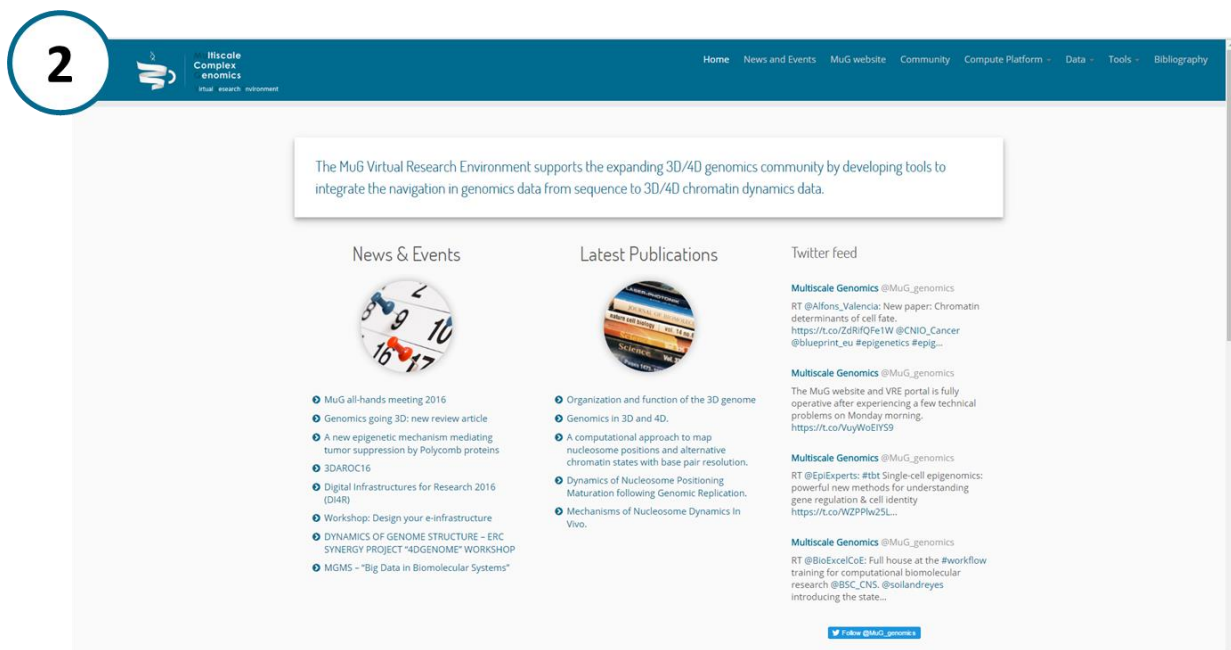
2

ltiscale Complex enomics
irtual esearch nvironment

Home News and Events MuG website Community Compute Platform Data Tools Bibliography

The MuG Virtual Research Environment supports the expanding 3D/4D genomics community by developing tools to integrate the navigation in genomics data from sequence to 3D/4D chromatin dynamics data.

News & Events

MuG all-hands meeting 2016
Genomics going 3D: new review article
A new epigenetic mechanism mediating tumor suppression by Polycomb proteins
3DAROC16
Digital Infrastructures for Research 2016 (DI4R)
Workshop: Design your e-infrastructure
DYNAMICS OF GENOME STRUCTURE – ERC SYNERGY PROJECT "4DGENOME" WORKSHOP
MGMS – "Big Data in Biomolecular Systems"

Latest Publications

Organization and function of the 3D genome
Genomics in 3D and 4D.
A computational approach to map nucleosome positions and alternative chromatin states with base pair resolution.
Dynamics of Nucleosome Positioning Maturation following Genomic Replication.
Mechanisms of Nucleosome Dynamics In Vivo.

Twitter feed

Multiscale Genomics @MuG_genomics
RT @Alfons_Valencia: New paper: Chromatin determinants of cell fate. https://t.co/ZdRifQFe1W @CNIO_Cancer @blueprint_eu #epigenetics #epig...

Multiscale Genomics @MuG_genomics
The MuG website and VRE portal is fully operative after experiencing a few technical problems on Monday morning. https://t.co/VuyWoEIYS9

Multiscale Genomics @MuG_genomics
RT @EpiExperts: #tbt Single-cell epigenomics: powerful new methods for understanding gene regulation & cell identity https://t.co/WZPPlw25L...

Multiscale Genomics @MuG_genomics
RT @BioExcelCoE: Full house at the #workflow training for computational biomolecular research @BSC_CNS. @soilandreyes introducing the state...

Follow @MuG_genomics